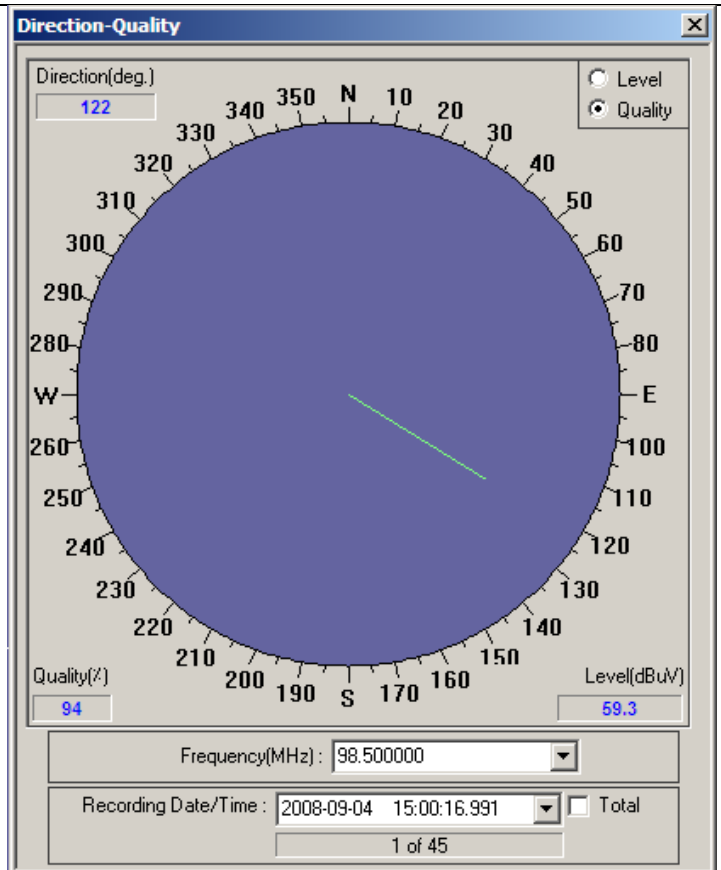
Direction-Quality

Direction(deg.)
122

Level
Quality

N 10 20 30 40 50 60 70 80 E 100 110 120 130 140 150 160 170 S 190 200 210 220 230 240 250 260 W 280 290 300 310 320 330 340 350

Quality(%)
94

Level(dBuV)
59.3

Frequency(MHz) : 98.500000

Recording Date/Time : 2008-09-04 15:00:16.991
Total
1 of 45